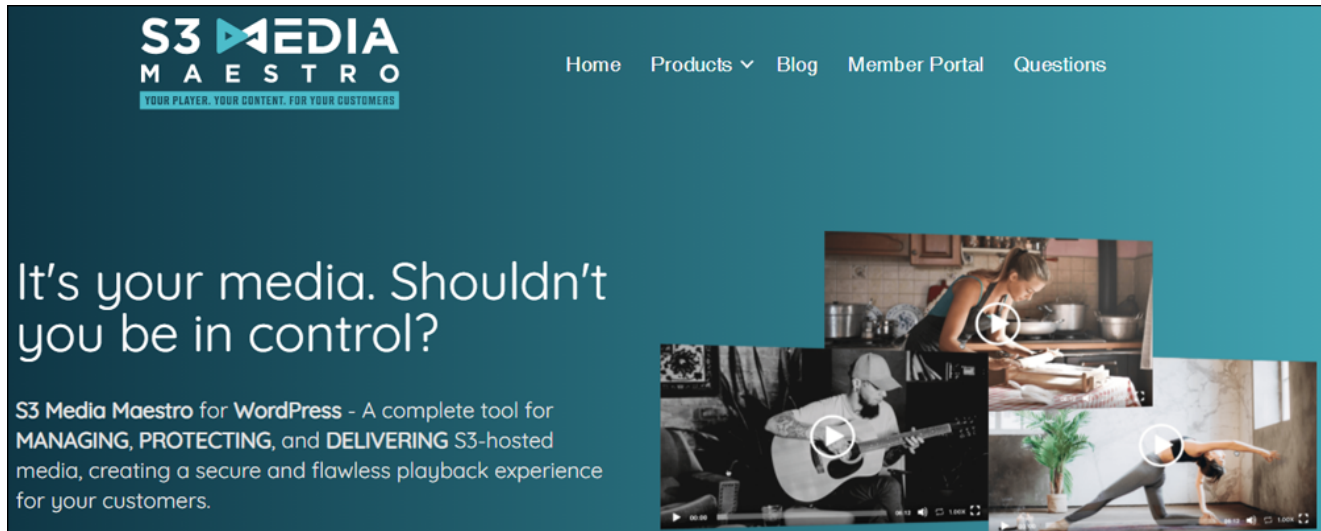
S3 MEDIA MAESTRO
YOUR PLAYER. YOUR CONTENT. FOR YOUR CUSTOMERS

Home Products Blog Member Portal Questions

It's your media. Shouldn't you be in control?

S3 Media Maestro for WordPress - A complete tool for MANAGING, PROTECTING, and DELIVERING S3-hosted media, creating a secure and flawless playback experience for your customers.